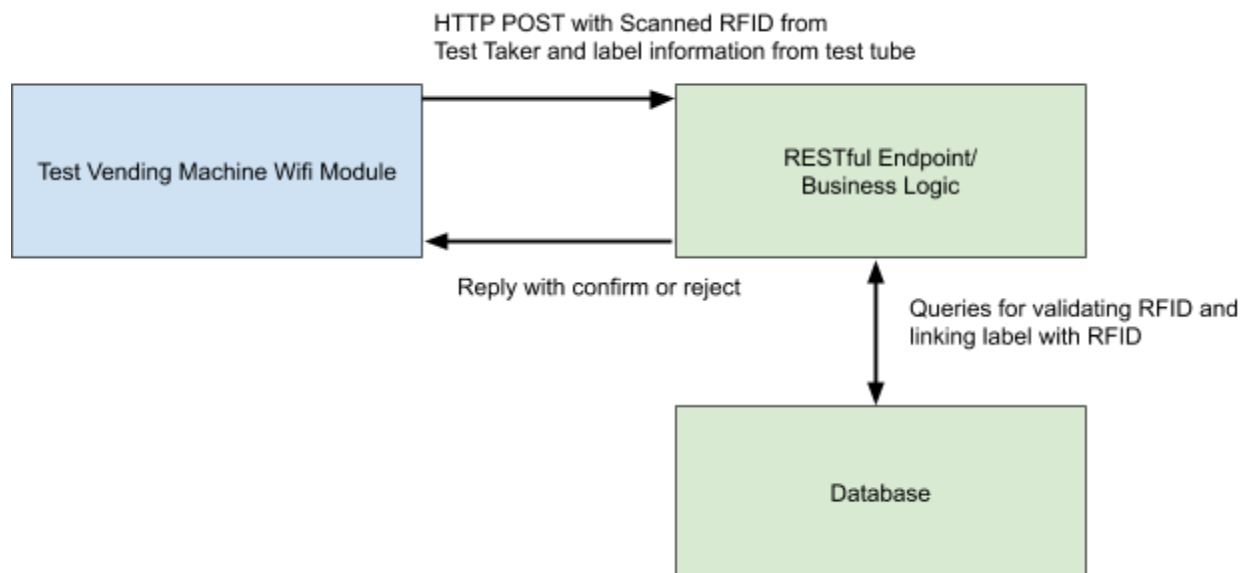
HTTP POST with Scanned RFID from Test Taker and label information from test tube

Test Vending Machine Wifi Module

RESTful Endpoint/ Business Logic

Reply with confirm or reject

Queries for validating RFID and linking label with RFID

Database